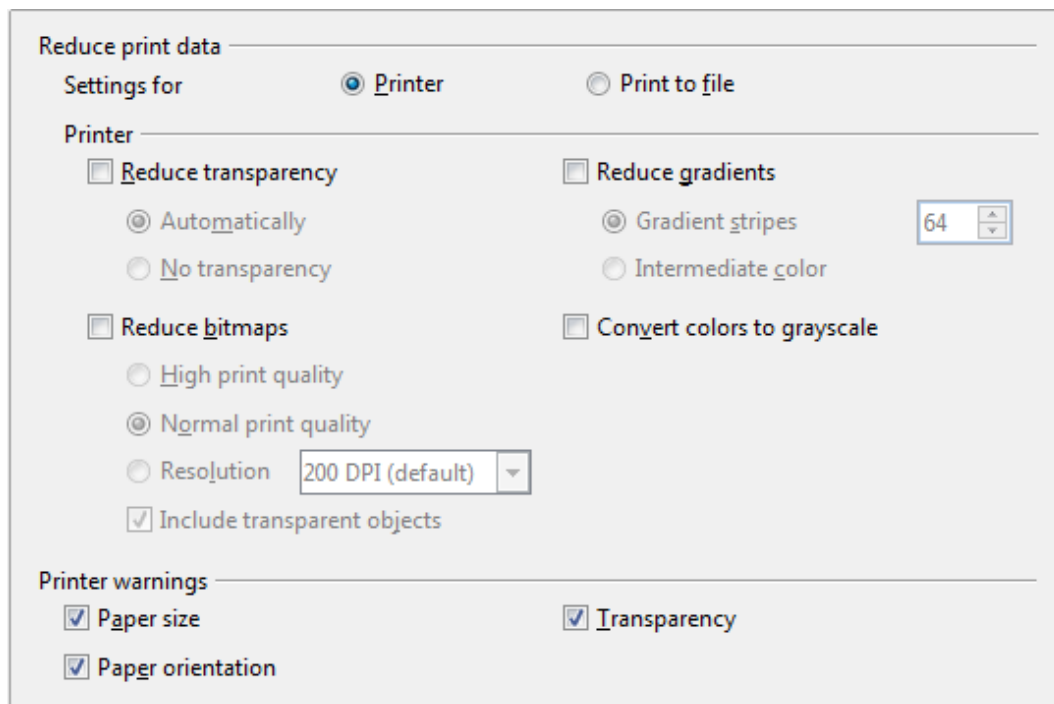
Reduce print data

Settings for
Printer
Print to file

Printer

Reduce transparency
Automatically
No transparency

Reduce gradients
Gradient stripes
64
Intermediate color

Reduce bitmaps
High print quality
Normal print quality
Resolution
200 DPI (default)
Include transparent objects

Convert colors to grayscale

Printer warnings

Paper size
Paper orientation
Transparency